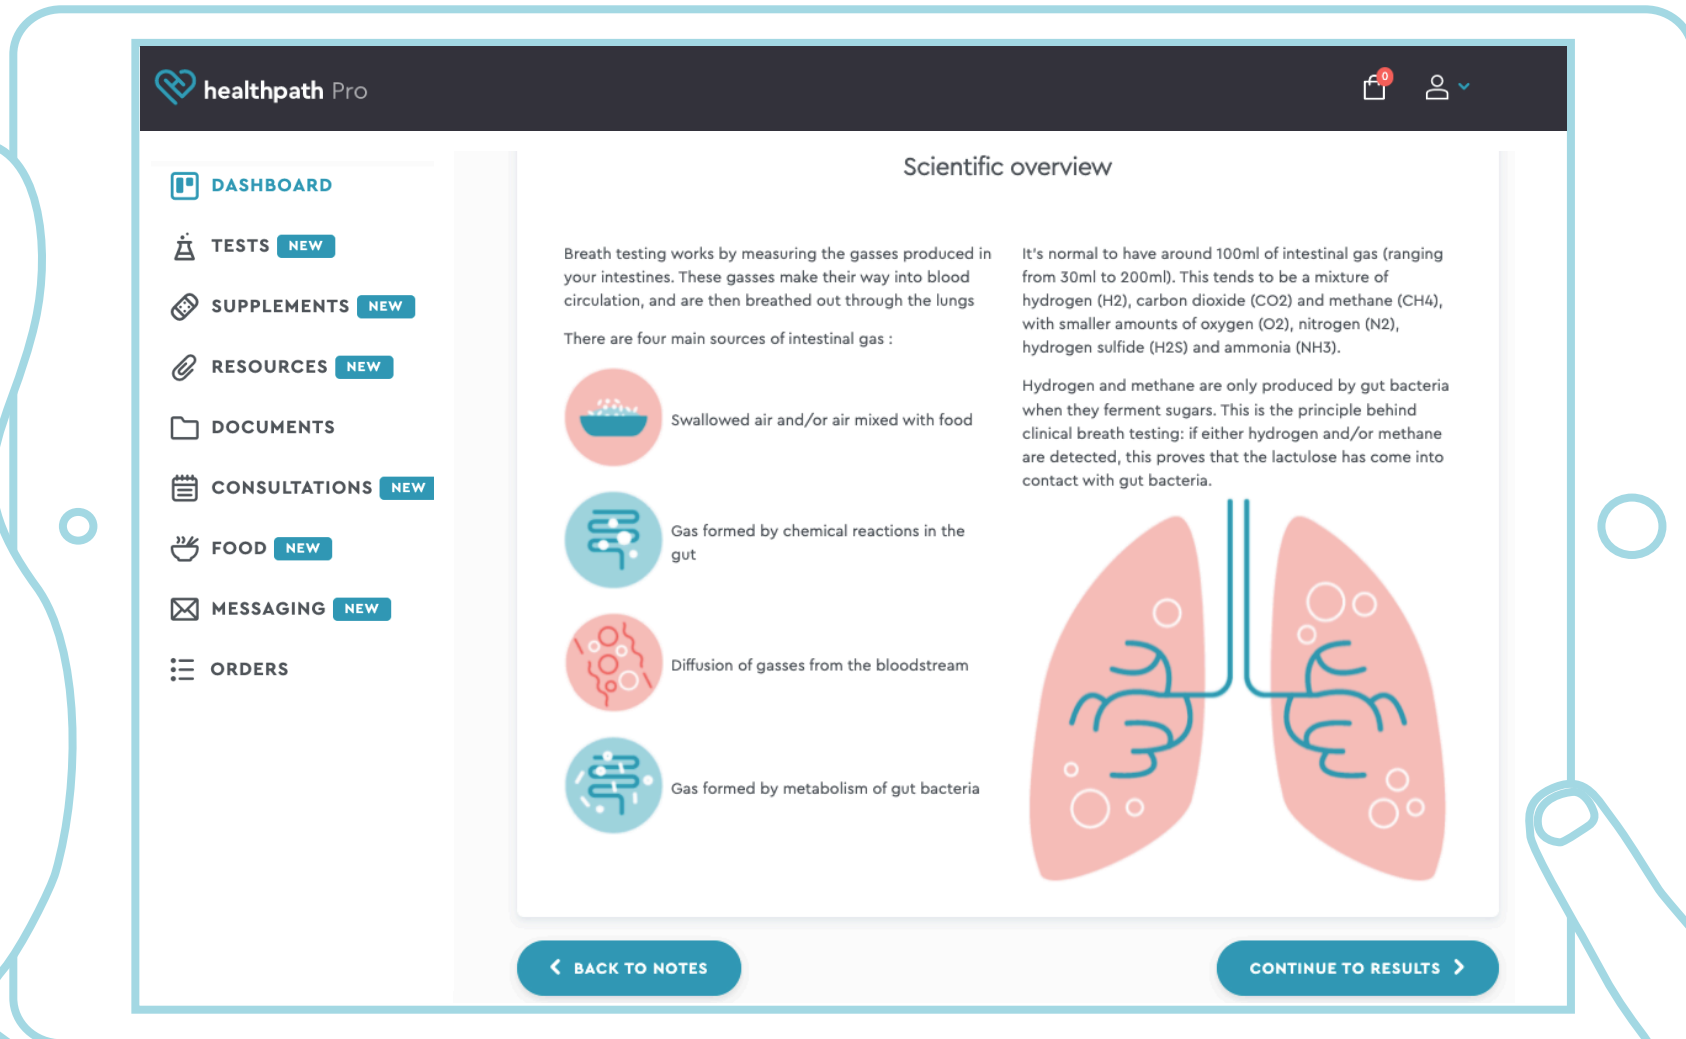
healthpath Pro

0

DASHBOARD

TESTS NEW

SUPPLEMENTS NEW

RESOURCES NEW

DOCUMENTS

CONSULTATIONS NEW

FOOD NEW

MESSAGING NEW

ORDERS

Scientific overview

Breath testing works by measuring the gasses produced in your intestines. These gasses make their way into blood circulation, and are then breathed out through the lungs

There are four main sources of intestinal gas :

Swallowed air and/or air mixed with food

Gas formed by chemical reactions in the gut

Diffusion of gasses from the bloodstream

Gas formed by metabolism of gut bacteria

It's normal to have around 100ml of intestinal gas (ranging from 30ml to 200ml). This tends to be a mixture of hydrogen (H2), carbon dioxide (CO2) and methane (CH4), with smaller amounts of oxygen (O2), nitrogen (N2), hydrogen sulfide (H2S) and ammonia (NH3).

Hydrogen and methane are only produced by gut bacteria when they ferment sugars. This is the principle behind clinical breath testing: if either hydrogen and/or methane are detected, this proves that the lactulose has come into contact with gut bacteria.

BACK TO NOTES

CONTINUE TO RESULTS